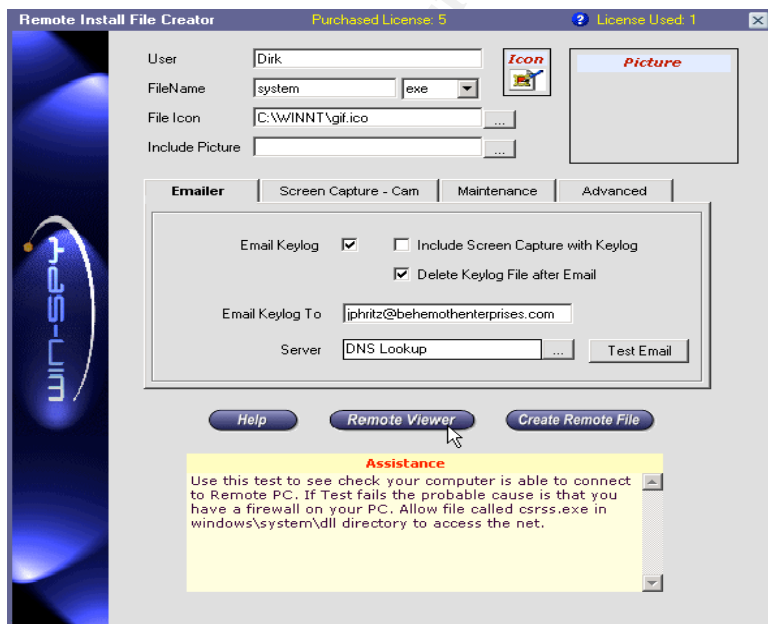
Remote Install File Creator
Purchased License: 5
License Used: 1

User Dirk
FileName system exe
File Icon C:\WINNT\gif.ico ...
Include Picture ...
Icon
Picture

Emailer
Screen Capture - Cam
Maintenance
Advanced

Email Keylog
Include Screen Capture with Keylog
Delete Keylog File after Email

Email Keylog To jphritz@behemothenterprises.com
Server DNS Lookup ...
Test Email

win-spy

Help
Remote Viewer
Create Remote File

Assistance
Use this test to see check your computer is able to connect to Remote PC. If Test fails the probable cause is that you have a firewall on your PC. Allow file called csrss.exe in windows\system\dll directory to access the net.